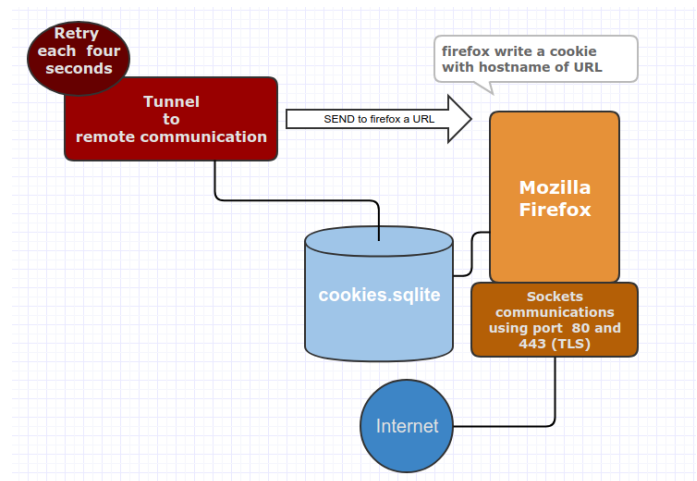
Retry
each four
seconds

Tunnel
to
remote communication

SEND to firefox a URL

firefox write a cookie
with hostname of URL

Mozilla
Firefox

cookies.sqlite

Sockets
communications
using port 80 and
443 (TLS)

Internet